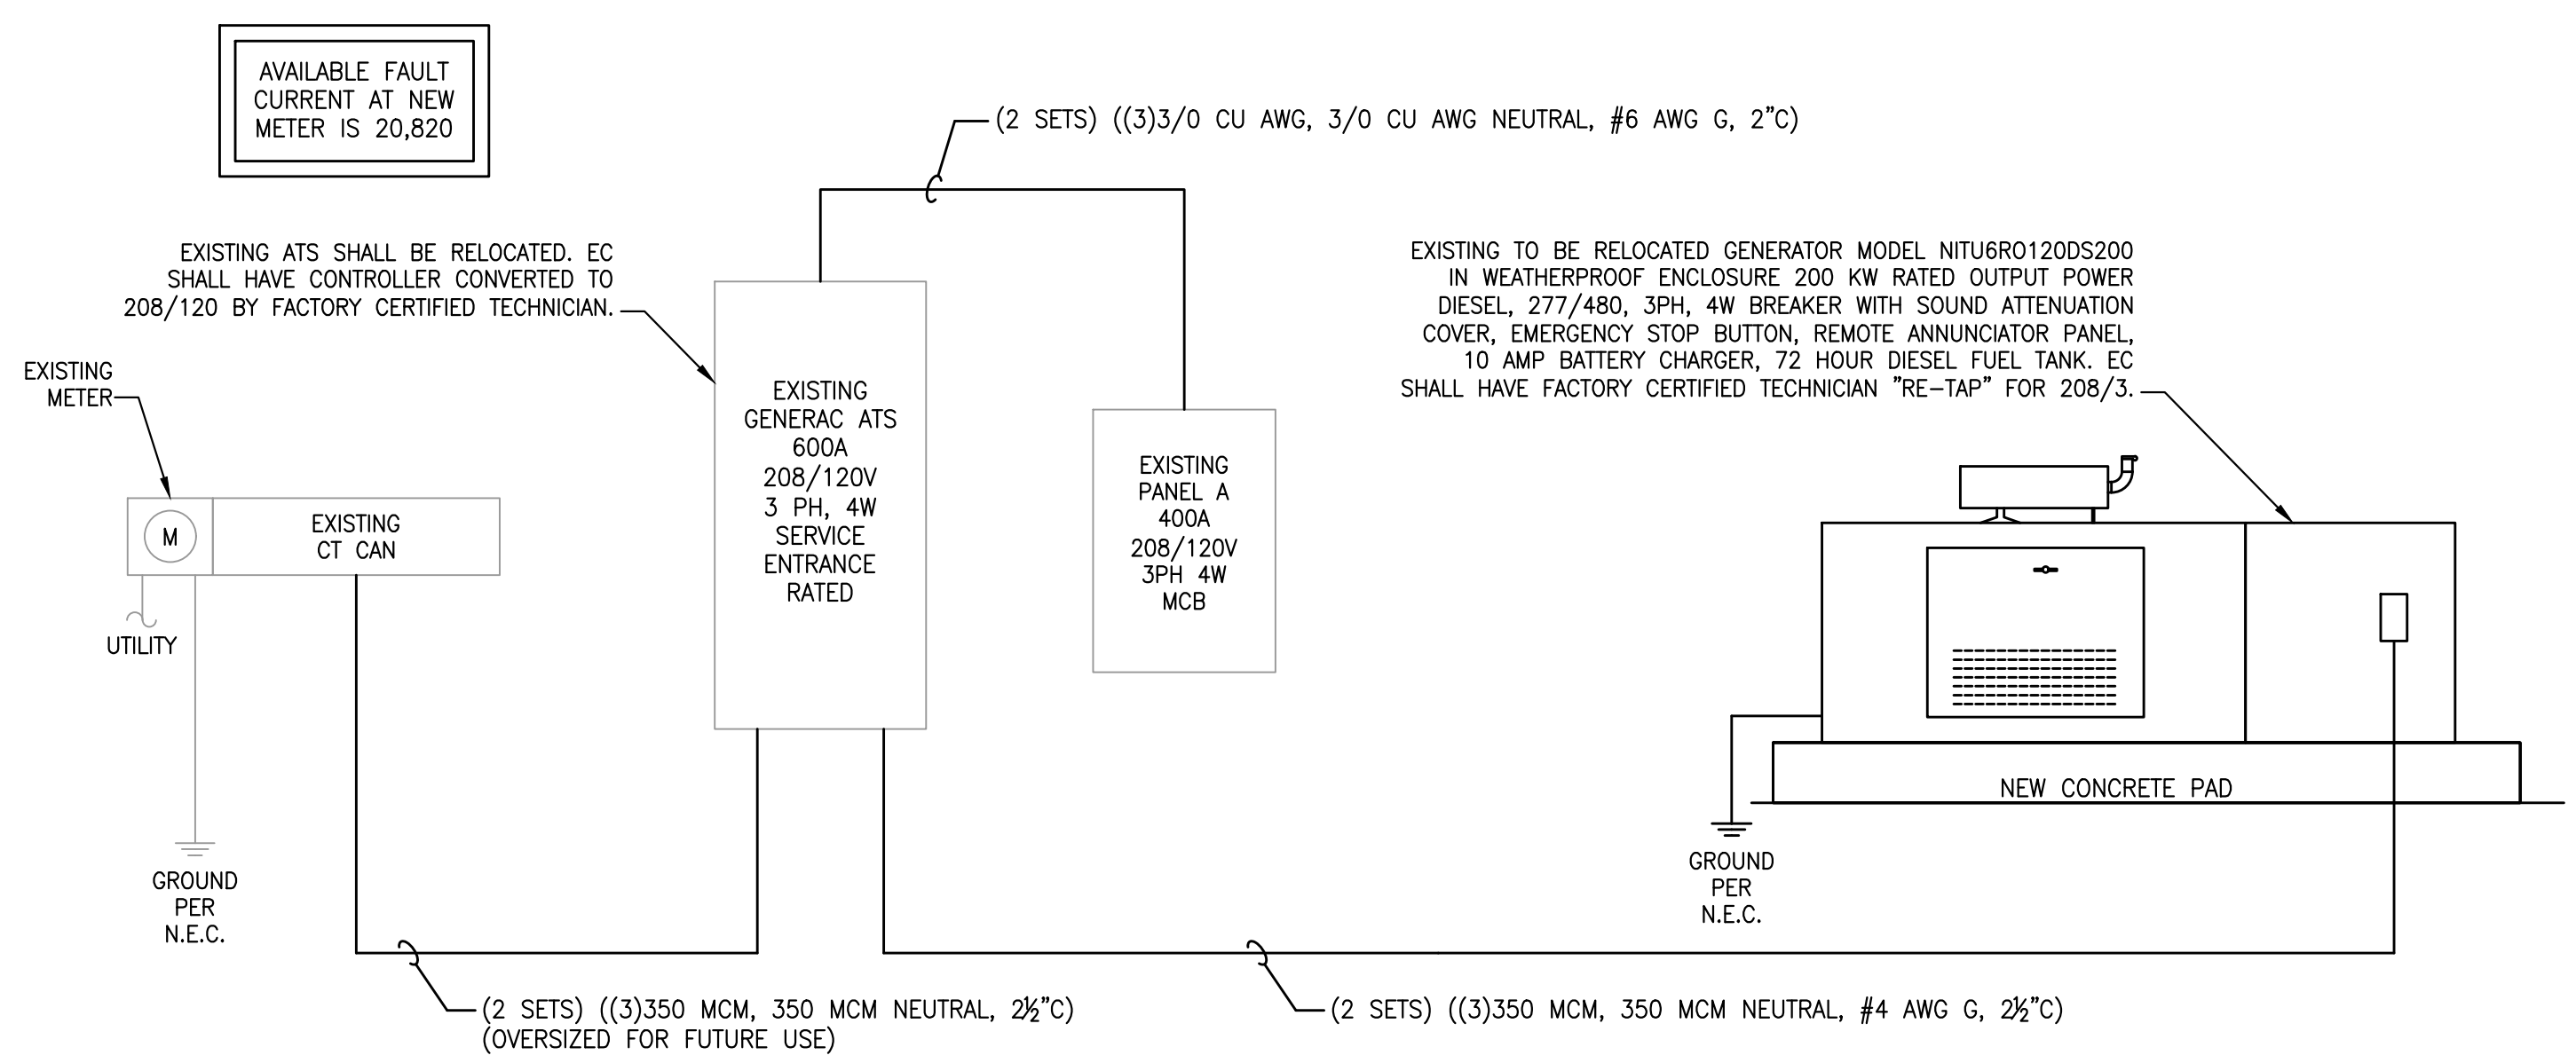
AVAILABLE FAULT CURRENT AT NEW METER IS 20,820

(2 SETS) ((3)3/0 CU AWG, 3/0 CU AWG NEUTRAL, #6 AWG G, 2"C)

EXISTING ATS SHALL BE RELOCATED. EC SHALL HAVE CONTROLLER CONVERTED TO 208/120 BY FACTORY CERTIFIED TECHNICIAN.

EXISTING TO BE RELOCATED GENERATOR MODEL NITU6RO120DS200 IN WEATHERPROOF ENCLOSURE 200 KW RATED OUTPUT POWER DIESEL, 277/480, 3PH, 4W BREAKER WITH SOUND ATTENUATION COVER, EMERGENCY STOP BUTTON, REMOTE ANNUNCIATOR PANEL, 10 AMP BATTERY CHARGER, 72 HOUR DIESEL FUEL TANK. EC SHALL HAVE FACTORY CERTIFIED TECHNICIAN "RE-TAP" FOR 208/3.

EXISTING METER

M

EXISTING CT CAN

UTILITY

EXISTING GENERAC ATS 600A 208/120V 3 PH, 4W SERVICE ENTRANCE RATED

EXISTING PANEL A 400A 208/120V 3PH 4W MCB

NEW CONCRETE PAD

GROUND PER N.E.C.

GROUND PER N.E.C.

(2 SETS) ((3)350 MCM, 350 MCM NEUTRAL, 2½"C) (OVERSIZED FOR FUTURE USE)

(2 SETS) ((3)350 MCM, 350 MCM NEUTRAL, #4 AWG G, 2½"C)